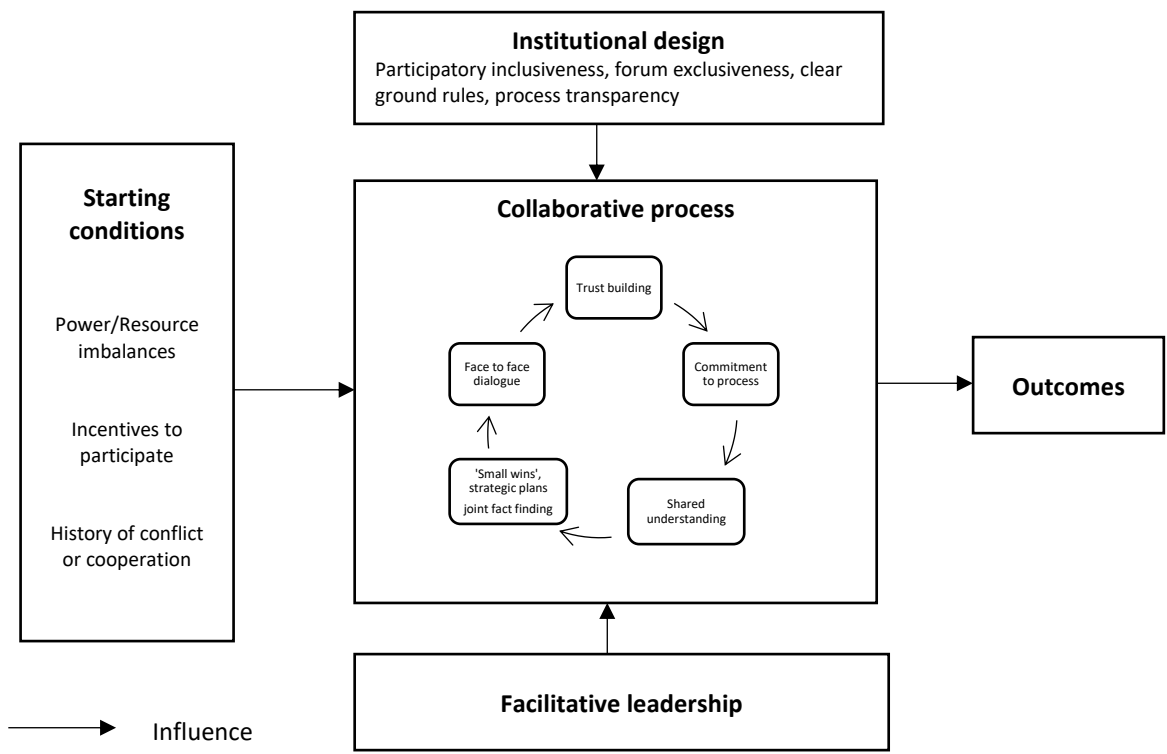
Institutional design
Participatory inclusiveness, forum exclusiveness, clear ground rules, process transparency

Starting conditions

Power/Resource imbalances

Incentives to participate

History of conflict or cooperation

Collaborative process

Trust building

Commitment to process

Shared understanding

'Small wins', strategic plans joint fact finding

Face to face dialogue

Outcomes

Facilitative leadership

Influence